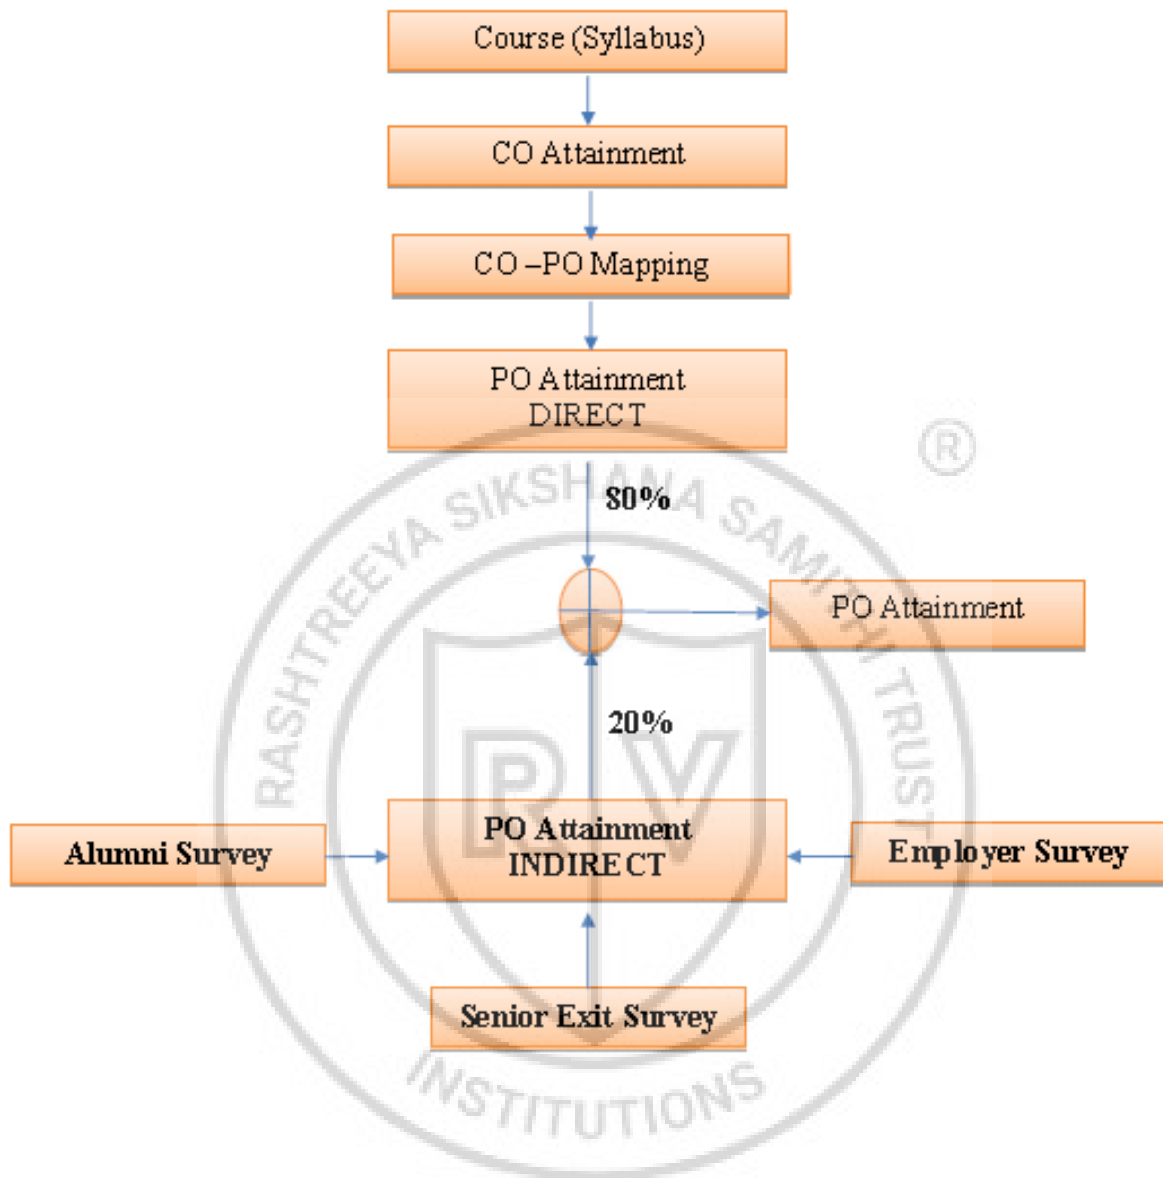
Course (Syllabus)

CO Attainment

CO –PO Mapping

PO Attainment DIRECT

80%

PO Attainment

20%

Alumni Survey

PO Attainment INDIRECT

Employer Survey

Senior Exit Survey

RASHTREEYA SIKSHANA SAMITHI TRUST ®

RV

INSTITUTIONS